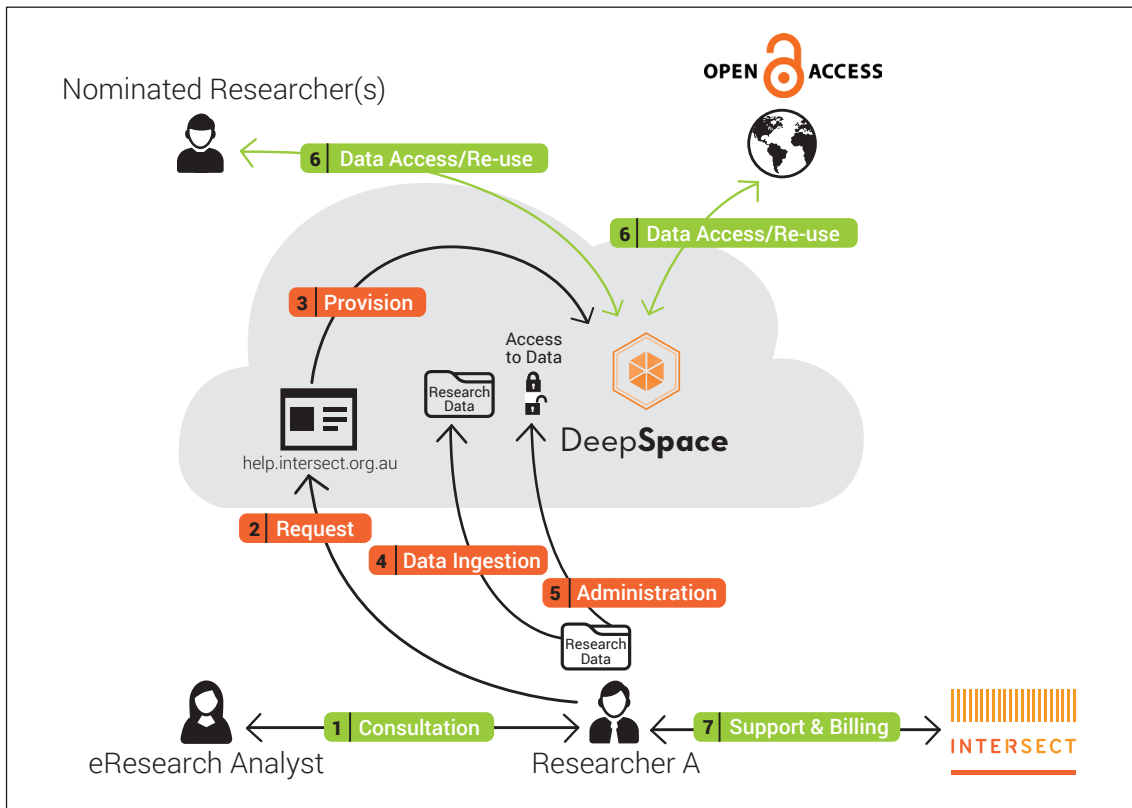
Nominated Researcher(s)

OPEN ACCESS

6 Data Access/Re-use

6 Data Access/Re-use

3 Provision

Access to Data

Research Data

help.intersect.org.au

DeepSpace

2 Request

4 Data Ingestion

5 Administration

Research Data

1 Consultation

7 Support & Billing

eResearch Analyst

Researcher A

INTERSECT